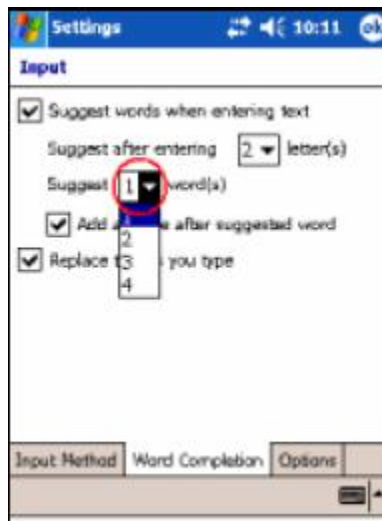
Settings 10:11 ok

Input

Suggest words when entering text

Suggest after entering 2 letter(s)

Suggest 1 word(s)

Add a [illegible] after suggested word

Replace t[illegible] you type

1
2
3
4

Input Method | Word Completion | Options